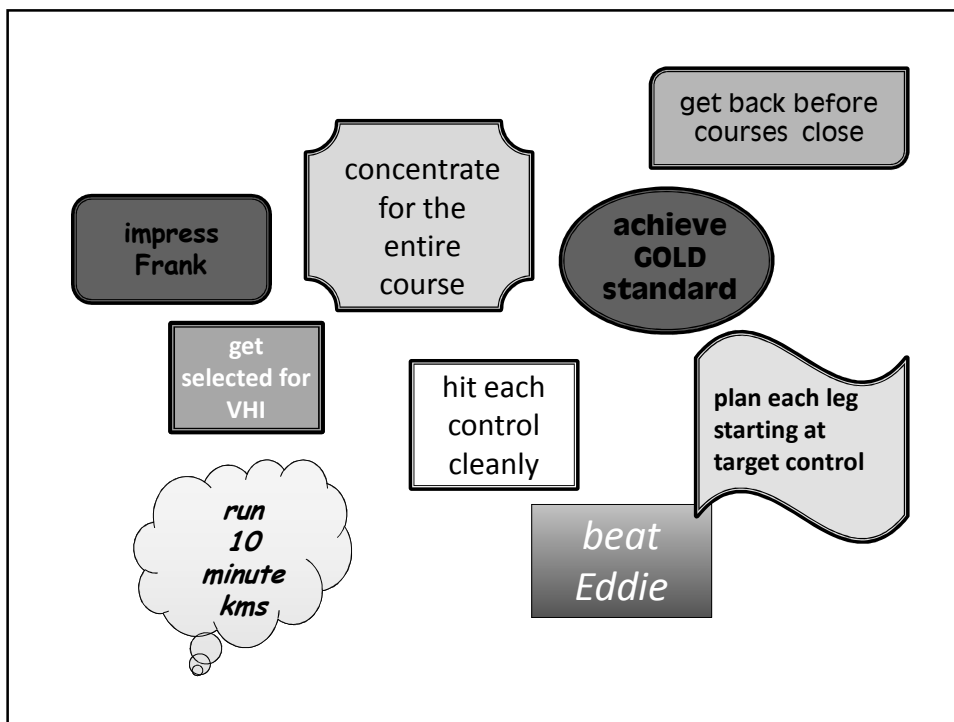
get back before courses close

concentrate for the entire course

impress Frank

achieve GOLD standard

get selected for VHI

hit each control cleanly

plan each leg starting at target control

run 10 minute kms

beat Eddie